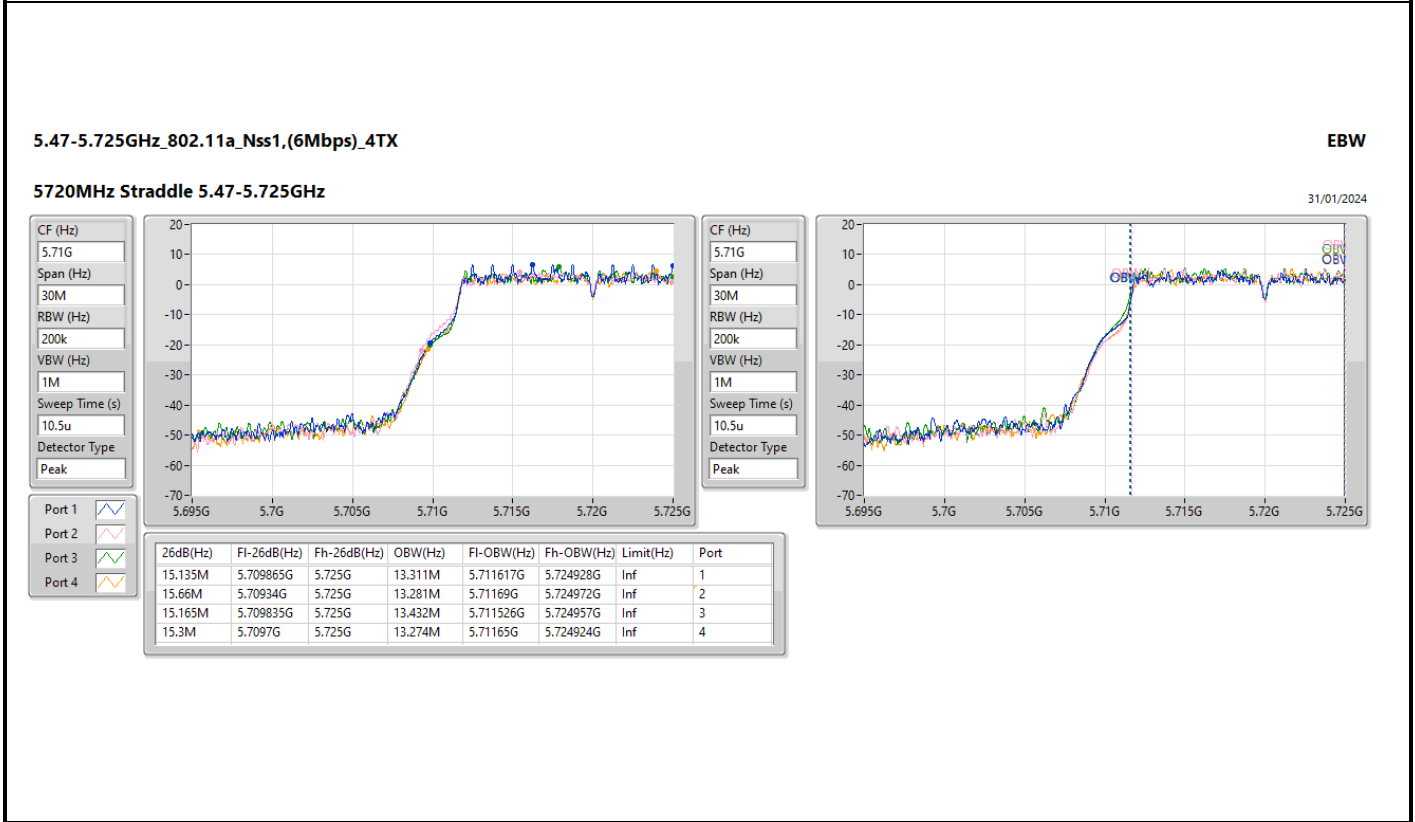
5.47-5.725GHz_802.11a_Nss1,(6Mbps)_4TX

EBW

5720MHz Straddle 5.47-5.725GHz

31/01/2024

CF (Hz)
5.71G
Span (Hz)
30M
RBW (Hz)
200k
VBW (Hz)
1M
Sweep Time (s)
10.5u
Detector Type
Peak

20
10
0
-10
-20
-30
-40
-50
-60
-70
5.695G 5.7G 5.705G 5.71G 5.715G 5.72G 5.725G

CF (Hz)
5.71G
Span (Hz)
30M
RBW (Hz)
200k
VBW (Hz)
1M
Sweep Time (s)
10.5u
Detector Type
Peak

20
10
0
-10
-20
-30
-40
-50
-60
-70
5.695G 5.7G 5.705G 5.71G 5.715G 5.72G 5.725G

OBW
OBW
OBW
OBW

Port 1
Port 2
Port 3
Port 4

| 26dB(Hz) | Fl-26dB(Hz) | Fh-26dB(Hz) | OBW(Hz) | Fl-OBW(Hz) | Fh-OBW(Hz) | Limit(Hz) | Port |
|---|---|---|---|---|---|---|---|
| 15.135M | 5.709865G | 5.725G | 13.311M | 5.711617G | 5.724928G | Inf | 1 |
| 15.66M | 5.70934G | 5.725G | 13.281M | 5.71169G | 5.724972G | Inf | 2 |
| 15.165M | 5.709835G | 5.725G | 13.432M | 5.711526G | 5.724957G | Inf | 3 |
| 15.3M | 5.7097G | 5.725G | 13.274M | 5.71165G | 5.724924G | Inf | 4 |